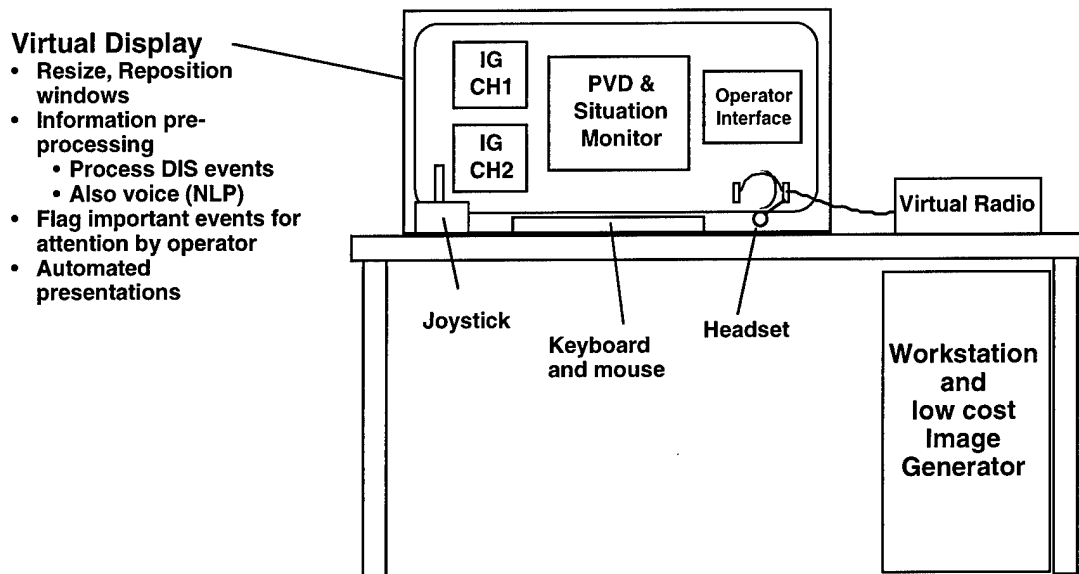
Virtual Display
• Resize, Reposition windows
• Information preprocessing
  • Process DIS events
  • Also voice (NLP)
• Flag important events for attention by operator
• Automated presentations

IG CH1

IG CH2

PVD & Situation Monitor

Operator Interface

Virtual Radio

Joystick

Keyboard and mouse

Headset

Workstation and low cost Image Generator